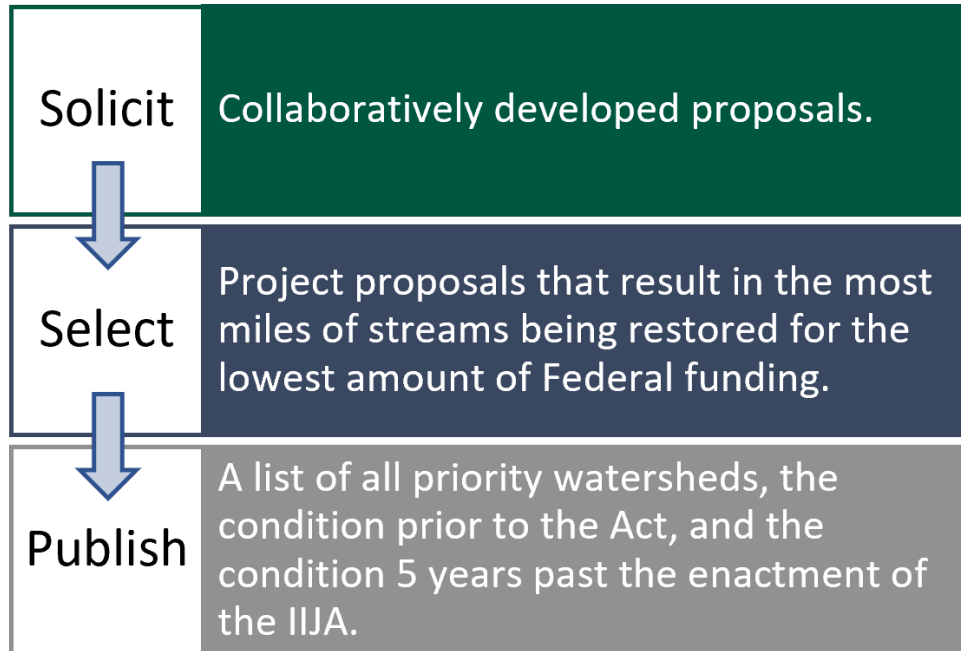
Solicit

Collaboratively developed proposals.

Select

Project proposals that result in the most miles of streams being restored for the lowest amount of Federal funding.

Publish

A list of all priority watersheds, the condition prior to the Act, and the condition 5 years past the enactment of the IIJA.